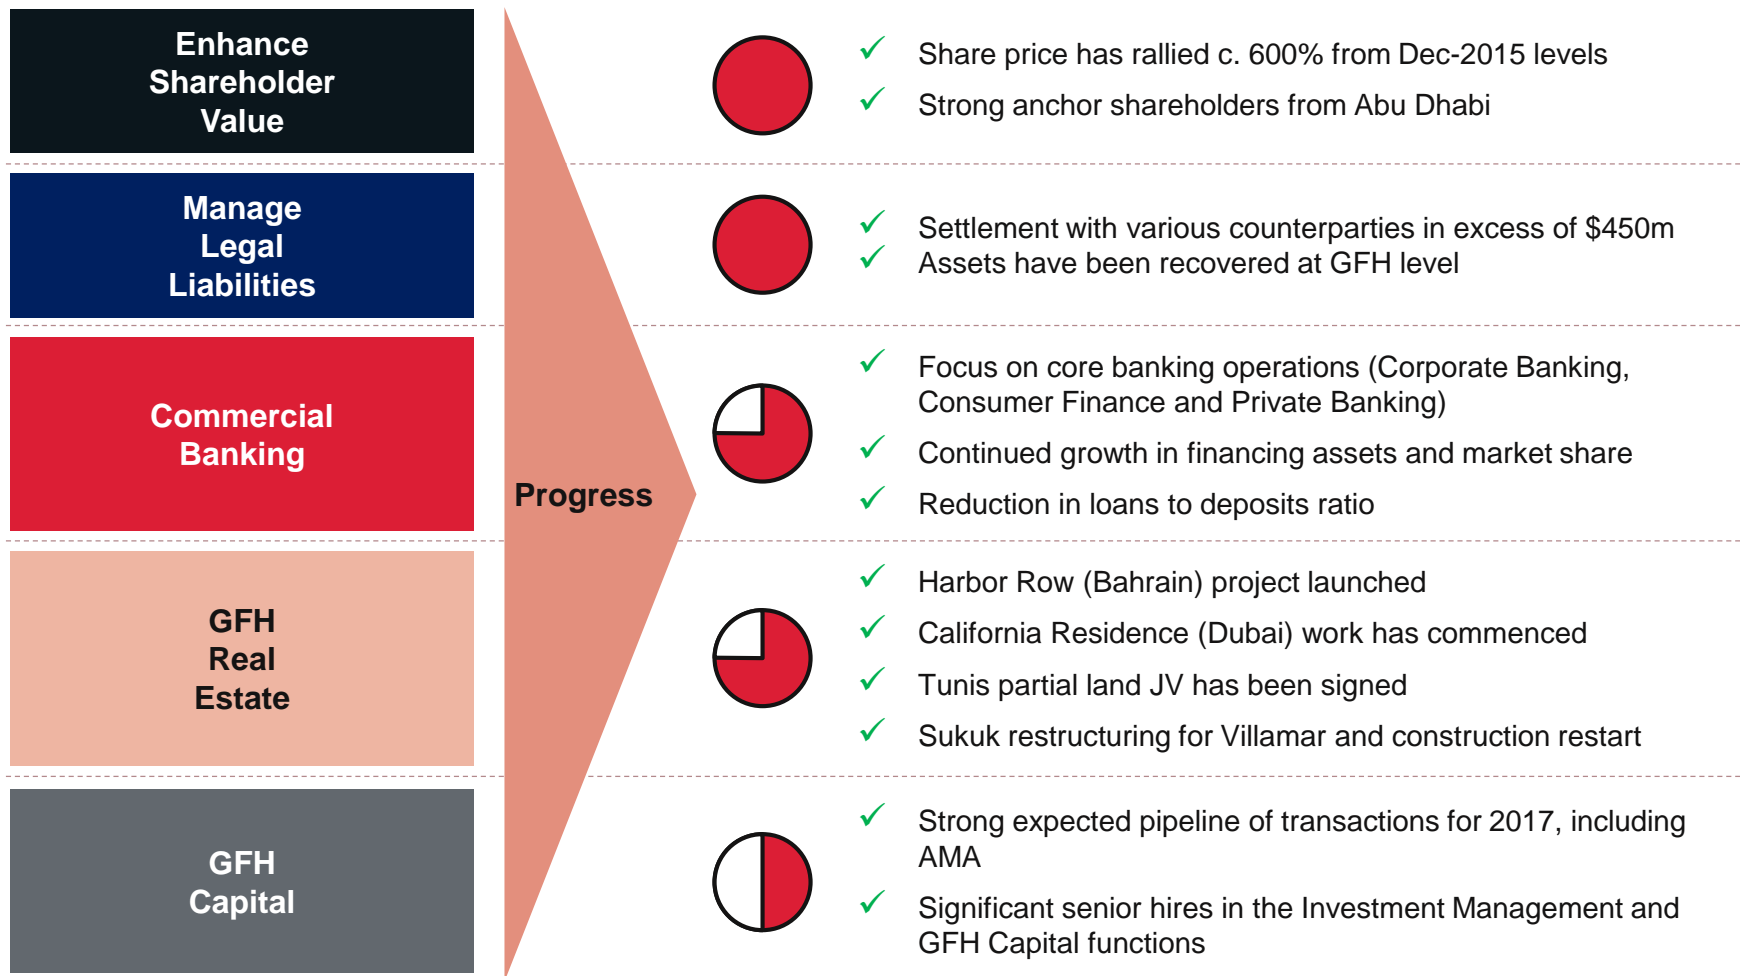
Enhance Shareholder Value

Manage Legal Liabilities

Commercial Banking

GFH Real Estate

GFH Capital

Progress

✓ Share price has rallied c. 600% from Dec-2015 levels
✓ Strong anchor shareholders from Abu Dhabi

✓ Settlement with various counterparties in excess of \$450m
✓ Assets have been recovered at GFH level

✓ Focus on core banking operations (Corporate Banking, Consumer Finance and Private Banking)
✓ Continued growth in financing assets and market share
✓ Reduction in loans to deposits ratio

✓ Harbor Row (Bahrain) project launched
✓ California Residence (Dubai) work has commenced
✓ Tunis partial land JV has been signed
✓ Sukuk restructuring for Villamar and construction restart

✓ Strong expected pipeline of transactions for 2017, including AMA
✓ Significant senior hires in the Investment Management and GFH Capital functions